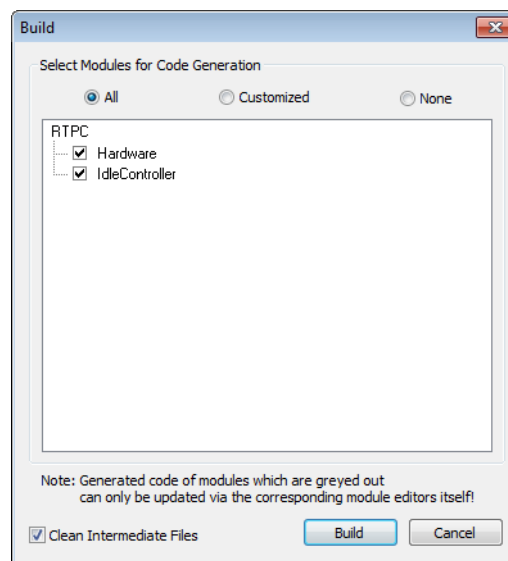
Build

Select Modules for Code Generation

All

Customized

None

RTPC

Hardware

IdleController

Note: Generated code of modules which are greyed out can only be updated via the corresponding module editors itself!

Clean Intermediate Files

Build

Cancel